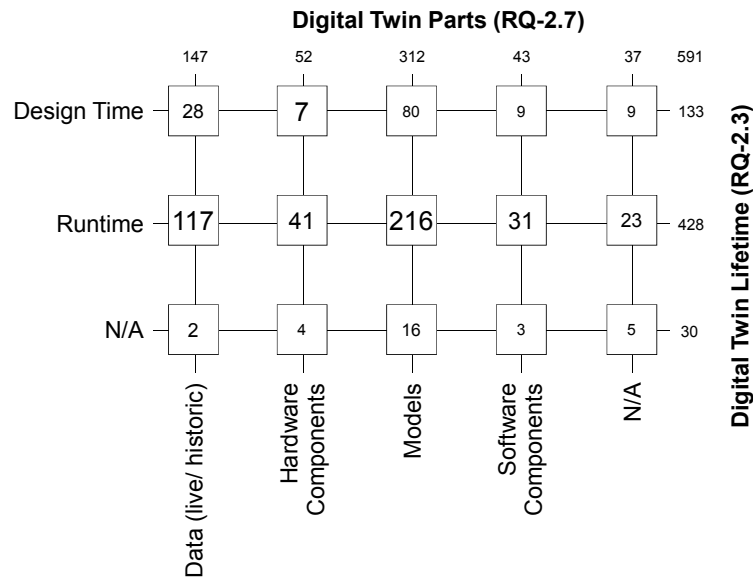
Digital Twin Parts (RQ-2.7)

| | 147 | 52 | 312 | 43 | 37 | 591 |
|---|---|---|---|---|---|---|
| Design Time | 28 | 7 | 80 | 9 | 9 | 133 |
| Runtime | 117 | 41 | 216 | 31 | 23 | 428 |
| N/A | 2 | 4 | 16 | 3 | 5 | 30 |
| | Data (live/ historic) | Hardware Components | Models | Software Components | N/A | |

Digital Twin Lifetime (RQ-2.3)